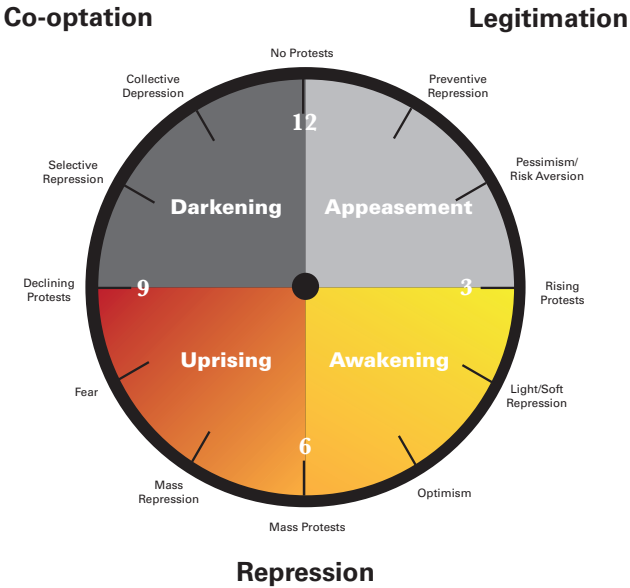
Co-optation

Legitimation

No Protests

Preventive Repression

Pessimism/ Risk Aversion

Rising Protests

Light/Soft Repression

Optimism

Mass Protests

Mass Repression

Fear

Declining Protests

Selective Repression

Collective Depression

12

3

6

9

Darkening

Appeasement

Uprising

Awakening

Repression